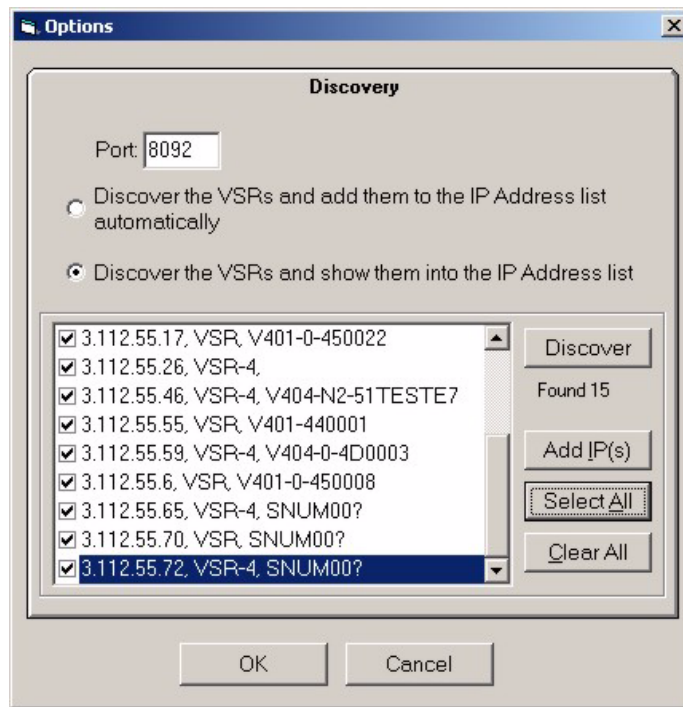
Options

Discovery

Port: 8092

Discover the VSRs and add them to the IP Address list automatically

Discover the VSRs and show them into the IP Address list

3.112.55.17, VSR, V401-0-450022
3.112.55.26, VSR-4,
3.112.55.46, VSR-4, V404-N2-51TESTE7
3.112.55.55, VSR, V401-440001
3.112.55.59, VSR-4, V404-0-4D0003
3.112.55.6, VSR, V401-0-450008
3.112.55.65, VSR-4, SNUM00?
3.112.55.70, VSR, SNUM00?
3.112.55.72, VSR-4, SNUM00?

Discover

Found 15

Add IP(s)

Select All

Clear All

OK

Cancel